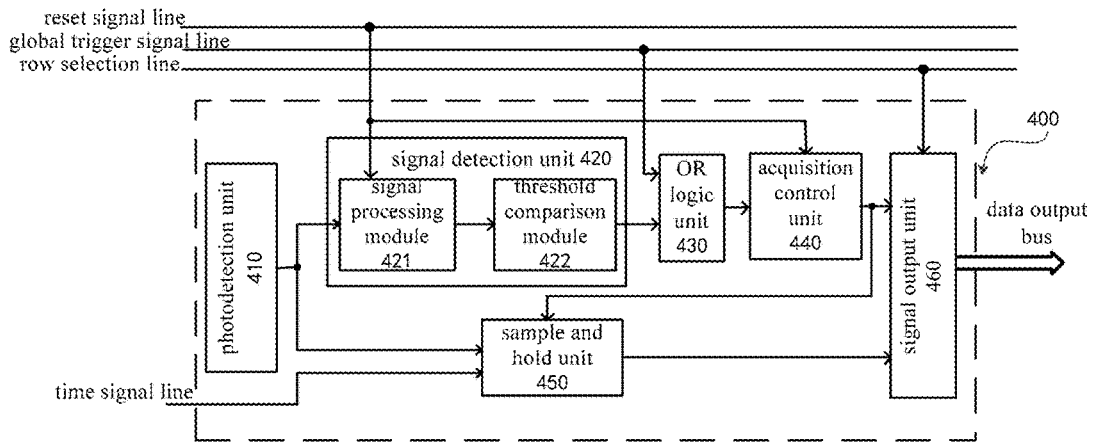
reset signal line
global trigger signal line
row selection line

400

photodetection unit 410

signal detection unit 420

signal processing module 421

threshold comparison module 422

OR logic unit 430

acquisition control unit 440

signal output unit 460

data output bus

sample and hold unit 450

time signal line